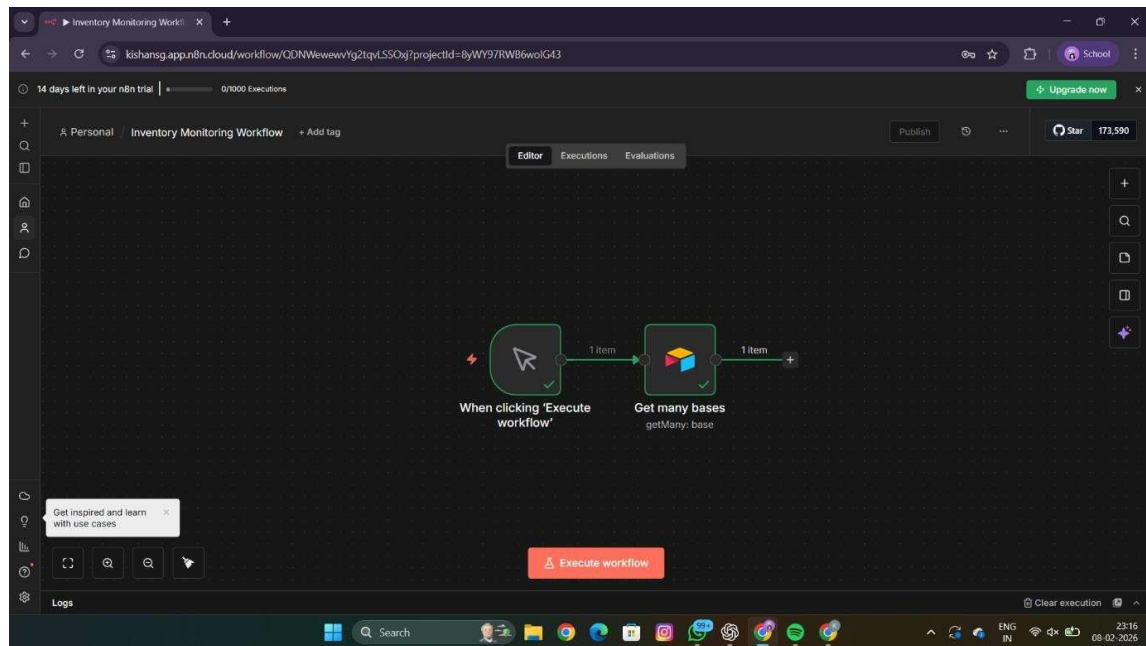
▶ Inventory Monitoring Workf ×
+
kishansg.app.n8n.cloud/workflow/QDNWewewvYg2tqvLSSOxj?projectId=8yWY97RW86woIG43
School
14 days left in your n8n trial | 0/1000 Executions
Upgrade now
Personal / Inventory Monitoring Workflow + Add tag
Publish
Star 173,590
Editor Executions Evaluations
1 item
1 item
When clicking 'Execute workflow'
Get many bases
getMany: base
Get inspired and learn with use cases
Execute workflow
Logs
Clear execution
Search
99+
ENG IN
23:16
08-02-2026